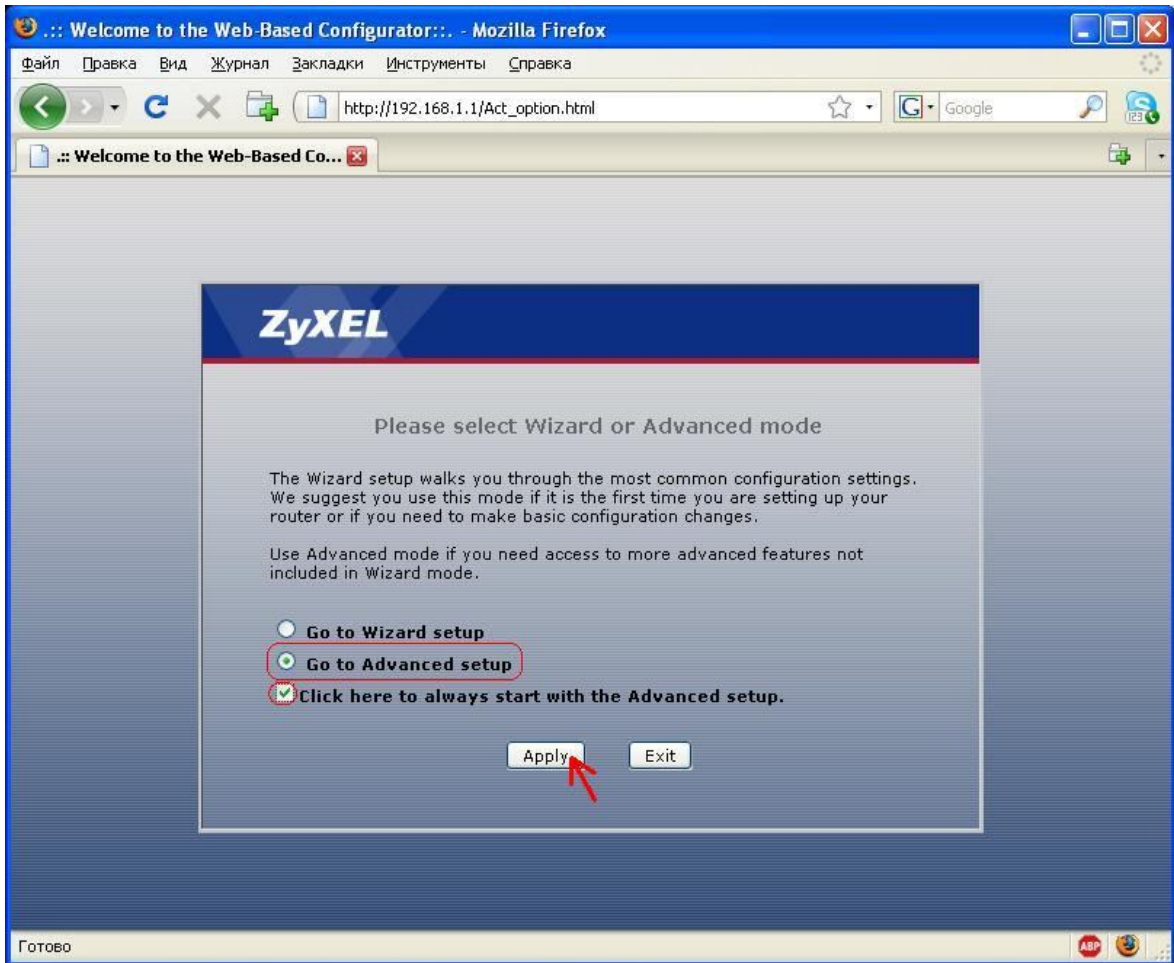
.:: Welcome to the Web-Based Configurator::. - Mozilla Firefox

Файл Правка Вид Журнал Закладки Инструменты Справка

http://192.168.1.1/Act_option.html

Google

.:: Welcome to the Web-Based Co...

ZyXEL

Please select Wizard or Advanced mode

The Wizard setup walks you through the most common configuration settings. We suggest you use this mode if it is the first time you are setting up your router or if you need to make basic configuration changes.

Use Advanced mode if you need access to more advanced features not included in Wizard mode.

Go to Wizard setup

Go to Advanced setup

Click here to always start with the Advanced setup.

Apply Exit

Готово

ABP